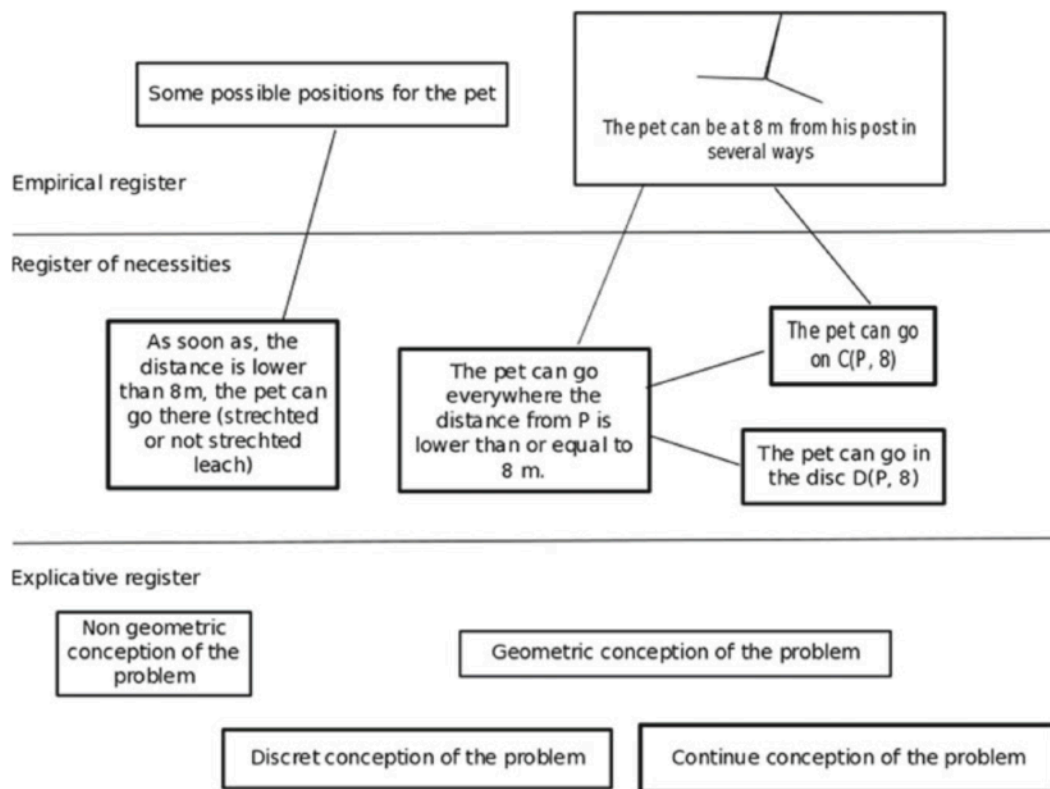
Some possible positions for the pet

The pet can be at 8 m from his post in several ways

Empirical register

Register of necessities

As soon as, the distance is lower than 8m, the pet can go there (strechted or not strechted leach)

The pet can go everywhere the distance from P is lower than or equal to 8 m.

The pet can go on C(P, 8)

The pet can go in the disc D(P, 8)

Explicative register

Non geometric conception of the problem

Geometric conception of the problem

Discret conception of the problem

Continue conception of the problem